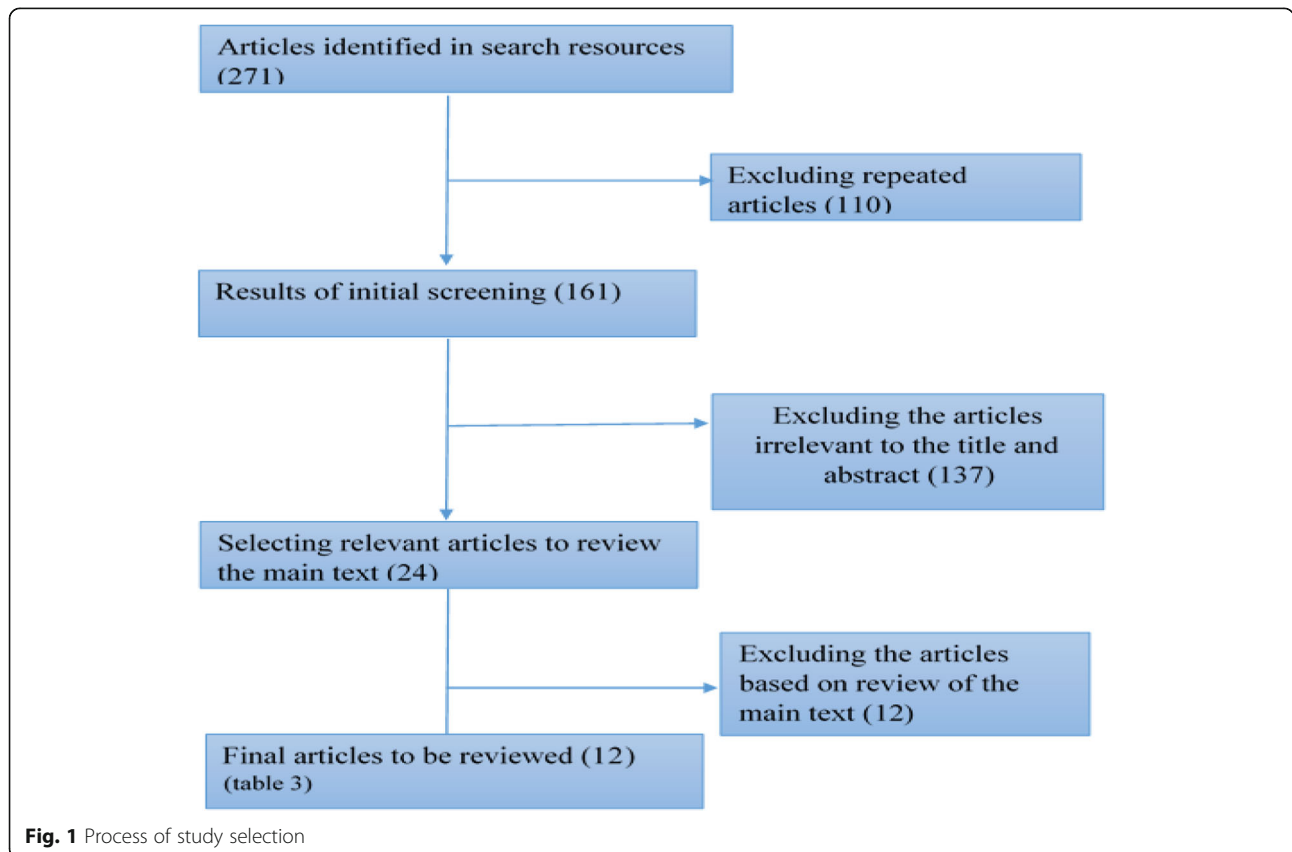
Articles identified in search resources (271)

Excluding repeated articles (110)

Results of initial screening (161)

Excluding the articles irrelevant to the title and abstract (137)

Selecting relevant articles to review the main text (24)

Excluding the articles based on review of the main text (12)

Final articles to be reviewed (12) (table 3)

**Fig. 1** Process of study selection